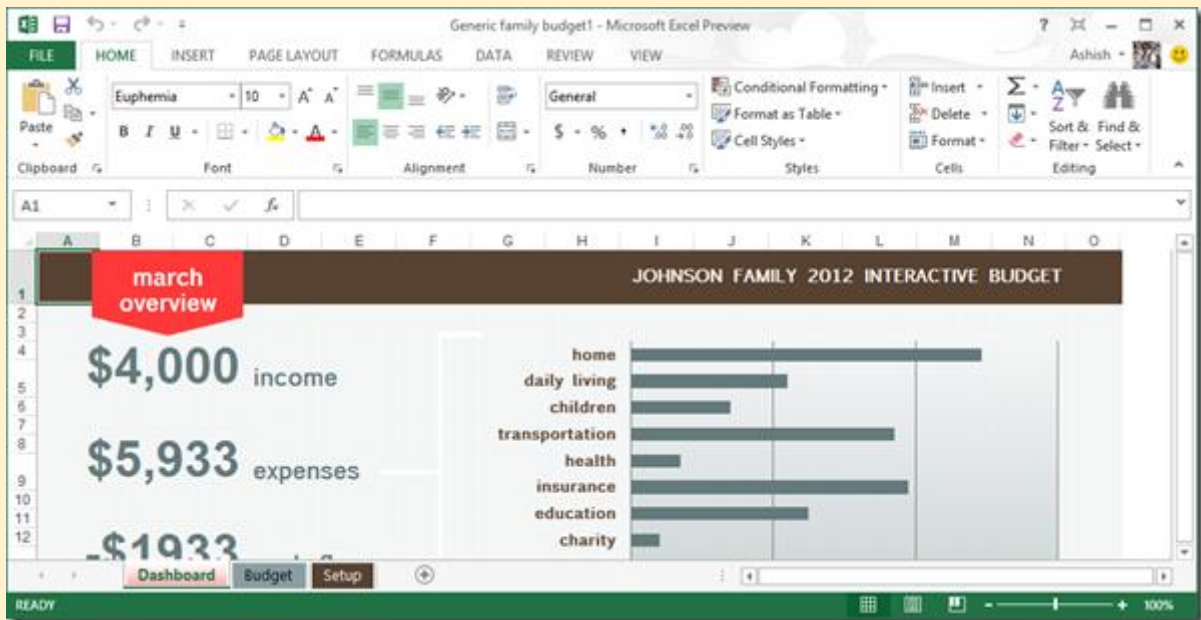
Generic family budget1 - Microsoft Excel Preview

FILE HOME INSERT PAGE LAYOUT FORMULAS DATA REVIEW VIEW Ashish

Paste Clipboard Euphemia 10 Font Alignment General Number Conditional Formatting Format as Table Cell Styles Styles Insert Delete Format Cells Sort & Filter Find & Select Editing

A1

A B C D E F G H I J K L M N O

1 2 3 4 5 6 7 8 9 10 11 12

march overview

JOHNSON FAMILY 2012 INTERACTIVE BUDGET

$4,000 income

$5,933 expenses

-$1933 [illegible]

home
daily living
children
transportation
health
insurance
education
charity

Dashboard Budget Setup

READY 100%